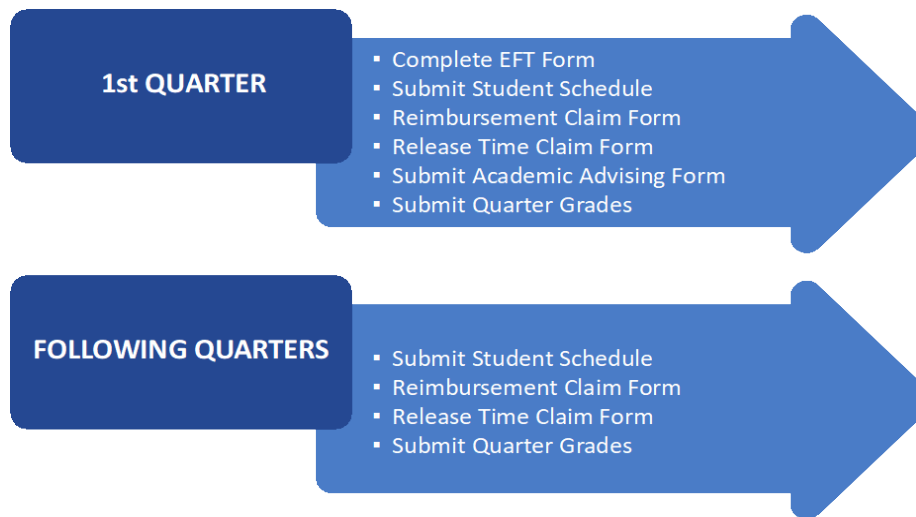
1st QUARTER

- Complete EFT Form
- Submit Student Schedule
- Reimbursement Claim Form
- Release Time Claim Form
- Submit Academic Advising Form
- Submit Quarter Grades

FOLLOWING QUARTERS

- Submit Student Schedule
- Reimbursement Claim Form
- Release Time Claim Form
- Submit Quarter Grades